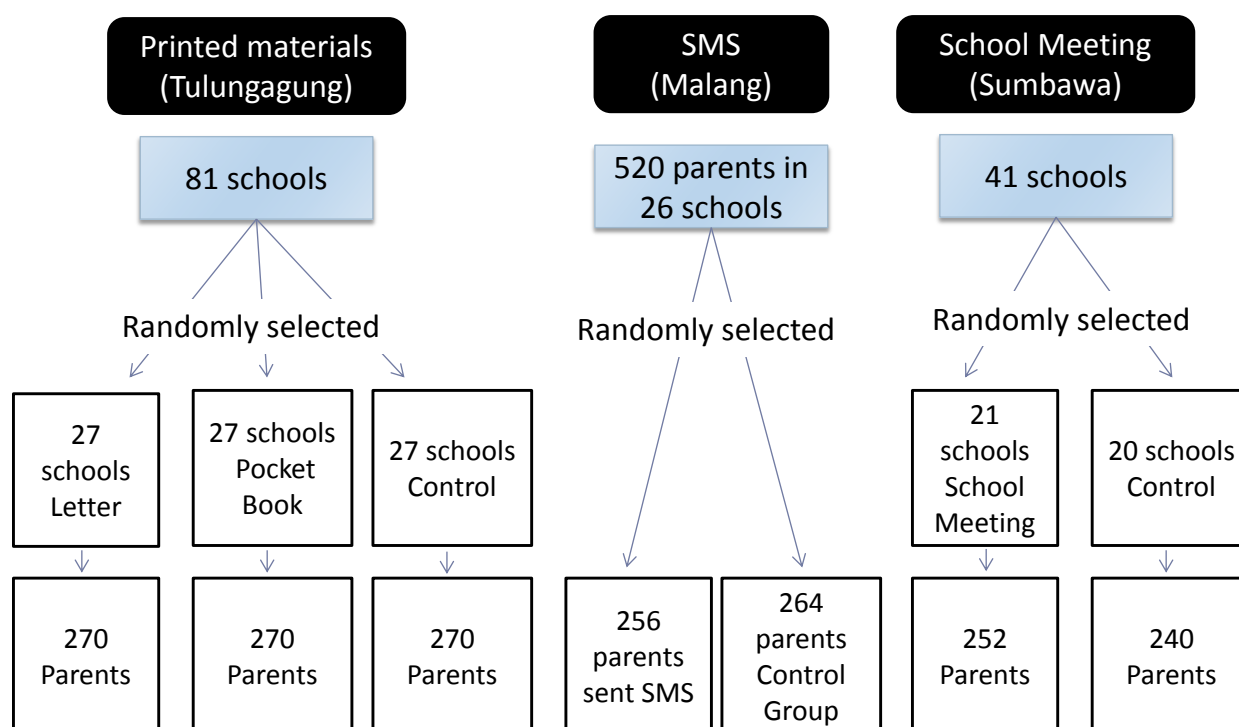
Printed materials (Tulungagung)

81 schools

Randomly selected

27 schools Letter

27 schools Pocket Book

27 schools Control

270 Parents

270 Parents

270 Parents

SMS (Malang)

520 parents in 26 schools

Randomly selected

256 parents sent SMS

264 parents Control Group

School Meeting (Sumbawa)

41 schools

Randomly selected

21 schools School Meeting

20 schools Control

252 Parents

240 Parents